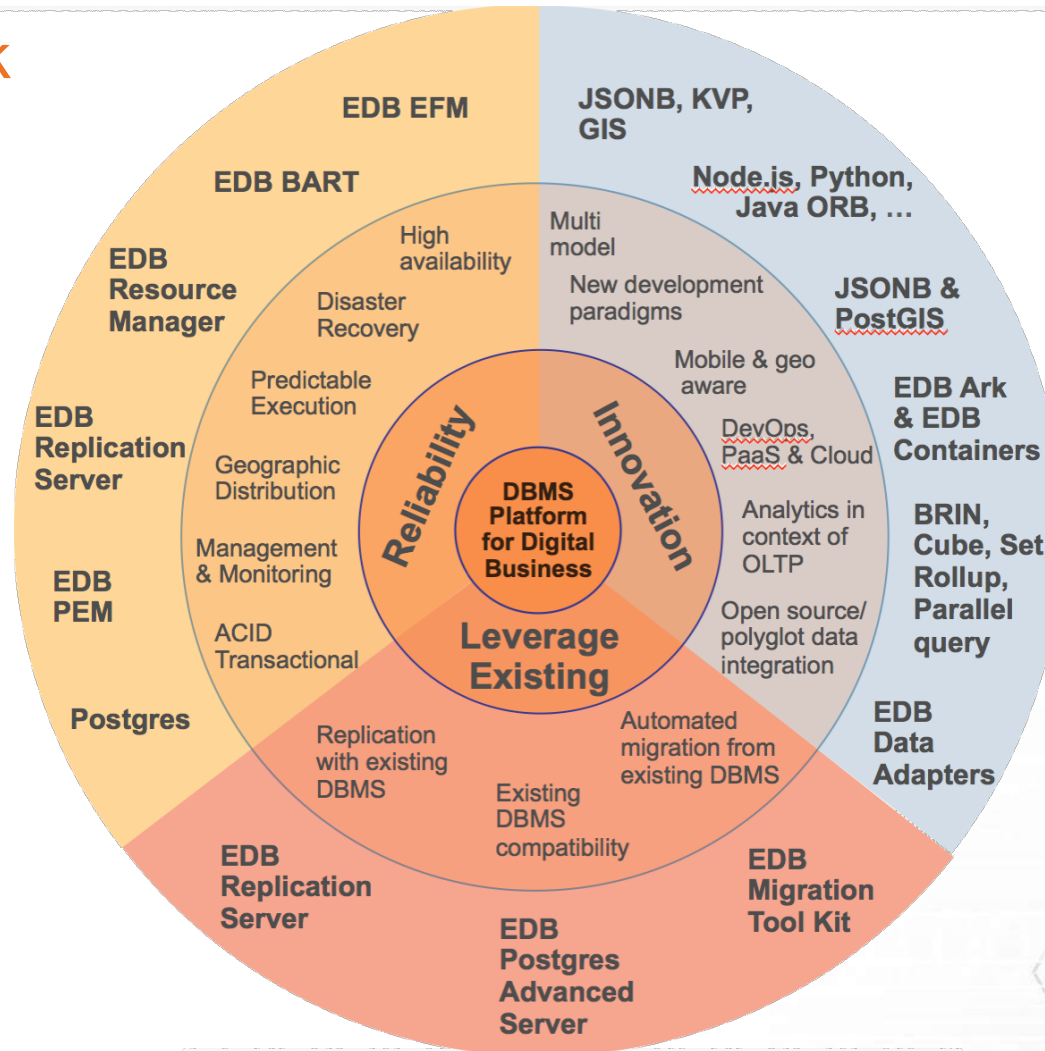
k

EDB EFM

EDB BART

EDB Resource Manager

EDB Replication Server

EDB PEM

Postgres

JSONB, KVP, GIS

Node.js, Python, Java ORB, …

JSONB & PostGIS

EDB Ark & EDB Containers

BRIN, Cube, Set Rollup, Parallel query

EDB Data Adapters

High availability

Disaster Recovery

Predictable Execution

Geographic Distribution

Management & Monitoring

ACID Transactional

Multi model

New development paradigms

Mobile & geo aware

DevOps, PaaS & Cloud

Analytics in context of OLTP

Open source/ polyglot data integration

Reliability

Innovation

DBMS Platform for Digital Business

Leverage Existing

Replication with existing DBMS

Existing DBMS compatibility

Automated migration from existing DBMS

EDB Replication Server

EDB Postgres Advanced Server

EDB Migration Tool Kit